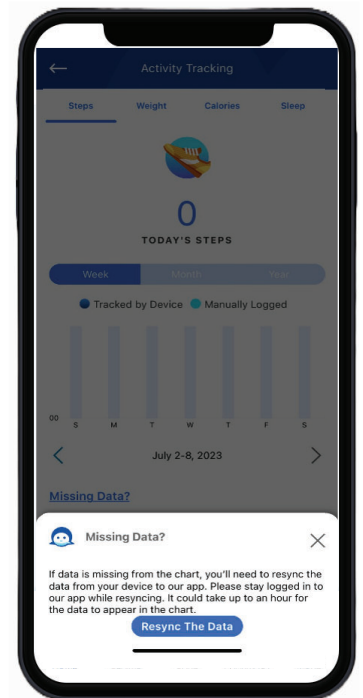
Activity Tracking

Steps Weight Calories Sleep

0

TODAY'S STEPS

Week Month Year

Tracked by Device Manually Logged

00

S M T W T F S

July 2-8, 2023

Missing Data?

Missing Data?

If data is missing from the chart, you'll need to resync the data from your device to our app. Please stay logged in to our app while resyncing. It could take up to an hour for the data to appear in the chart.

Resync The Data